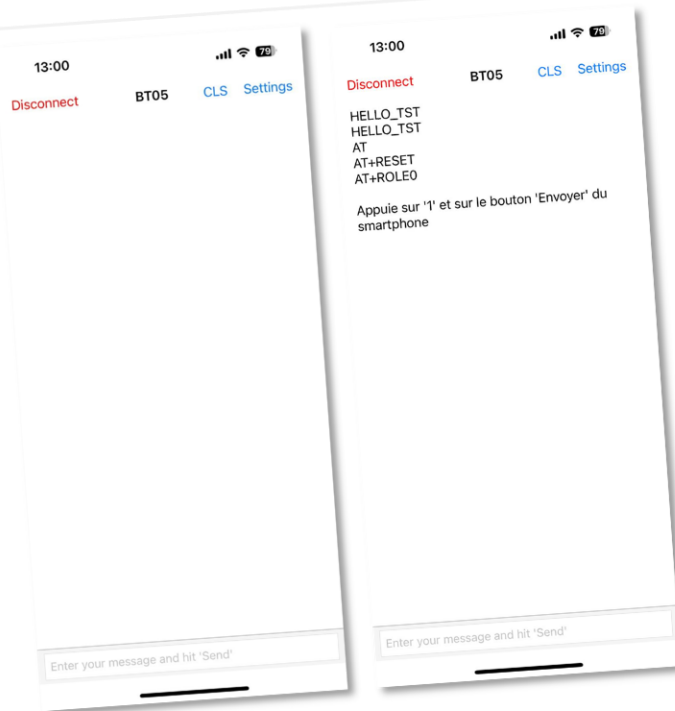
13:00

79

Disconnect BT05 CLS Settings

Enter your message and hit 'Send'

13:00

79

Disconnect BT05 CLS Settings

HELLO_TST
HELLO_TST
AT
AT+RESET
AT+ROLE0

Appuie sur '1' et sur le bouton 'Envoyer' du smartphone

Enter your message and hit 'Send'